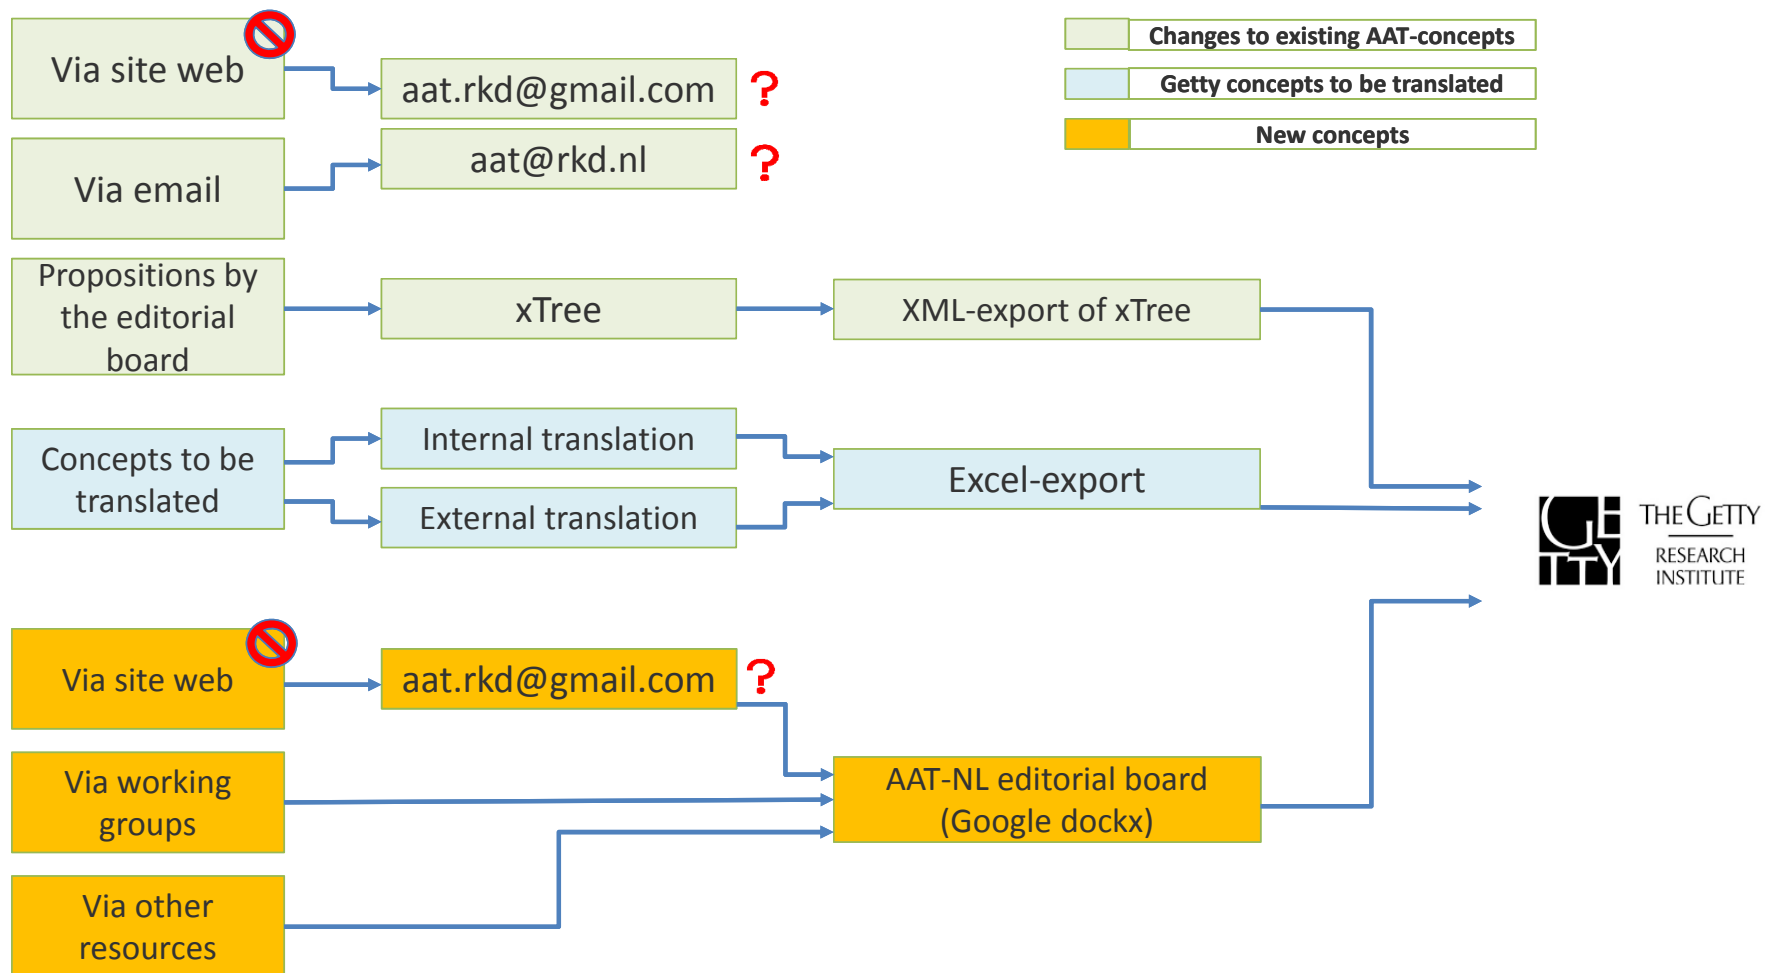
Changes to existing AAT-concepts

Getty concepts to be translated

New concepts

Via site web

aat.rkd@gmail.com ?

Via email

aat@rkd.nl ?

Propositions by the editorial board

xTree

XML-export of xTree

Concepts to be translated

Internal translation

External translation

Excel-export

THE GETTY RESEARCH INSTITUTE

Via site web

aat.rkd@gmail.com ?

Via working groups

AAT-NL editorial board (Google dockx)

Via other resources